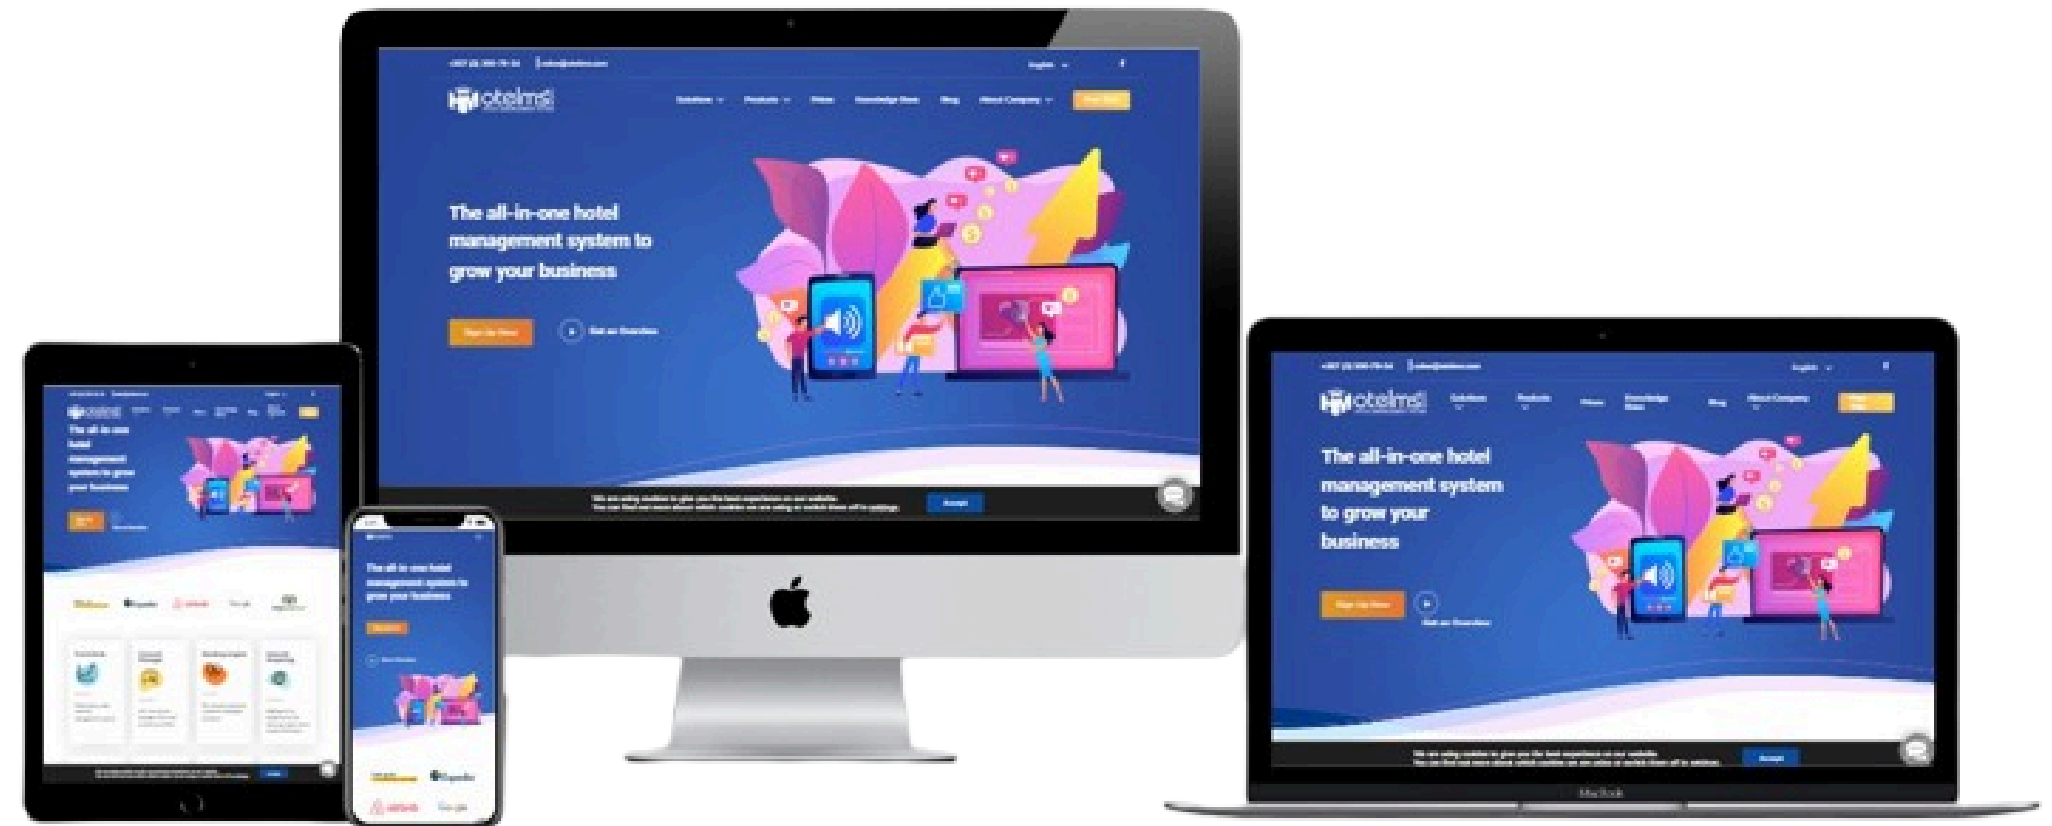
otelms

The all-in-one hotel management system to grow your business

The all-in-one hotel management system to grow your business

The all-in-one hotel management system to grow your business

The all-in-one hotel management system to grow your business

otelms

MacBook